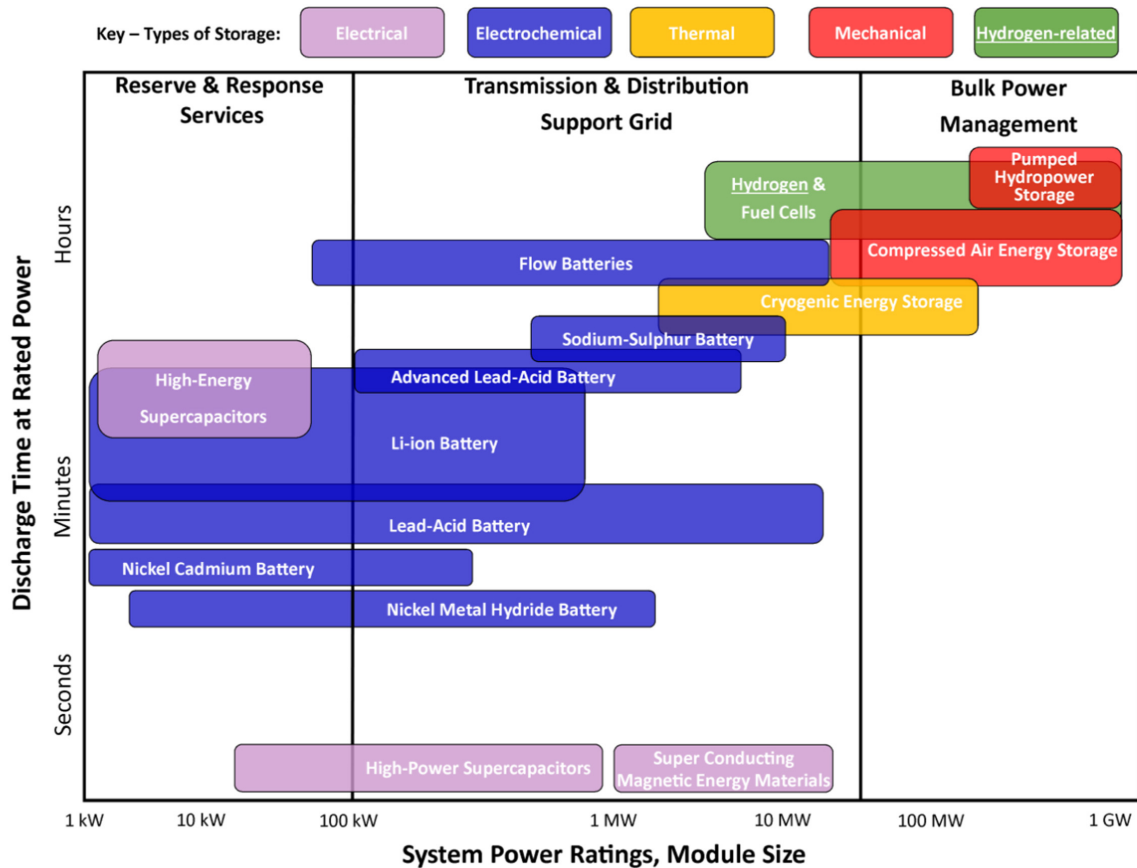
Key – Types of Storage: Electrical Electrochemical Thermal Mechanical Hydrogen-related

Reserve & Response Services

Transmission & Distribution Support Grid

Bulk Power Management

Pumped Hydropower Storage

Hydrogen & Fuel Cells

Compressed Air Energy Storage

Flow Batteries

Cryogenic Energy Storage

Sodium-Sulphur Battery

Advanced Lead-Acid Battery

High-Energy Supercapacitors

Li-ion Battery

Lead-Acid Battery

Nickel Cadmium Battery

Nickel Metal Hydride Battery

High-Power Supercapacitors

Super Conducting Magnetic Energy Materials

Discharge Time at Rated Power

Hours

Minutes

Seconds

1 kW 10 kW 100 kW 1 MW 10 MW 100 MW 1 GW

System Power Ratings, Module Size